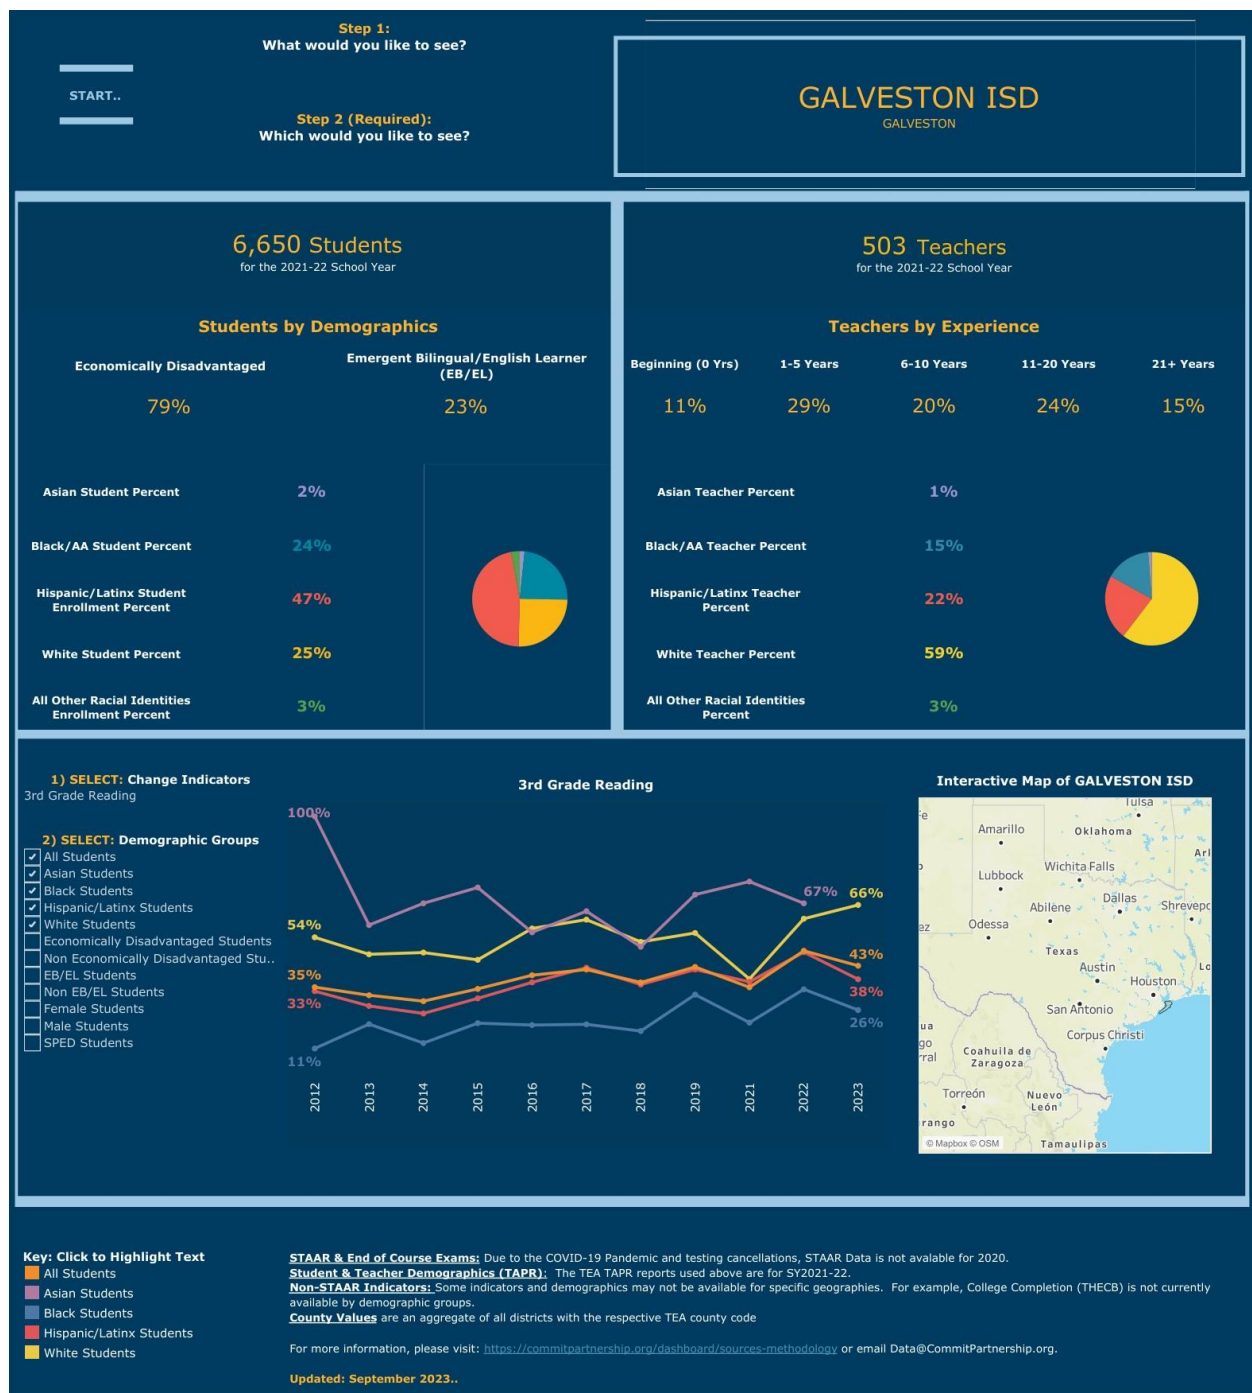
Step 1:
What would you like to see?

START..

Step 2 (Required):
Which would you like to see?

GALVESTON ISD
GALVESTON

6,650 Students
for the 2021-22 School Year

Students by Demographics

| Economically Disadvantaged | Emergent Bilingual/English Learner (EB/EL) |
|---|---|
| 79% | 23% |

| | |
|---|---|
| Asian Student Percent | 2% |
| Black/AA Student Percent | 24% |
| Hispanic/Latinx Student Enrollment Percent | 47% |
| White Student Percent | 25% |
| All Other Racial Identities Enrollment Percent | 3% |

503 Teachers
for the 2021-22 School Year

Teachers by Experience

| Beginning (0 Yrs) | 1-5 Years | 6-10 Years | 11-20 Years | 21+ Years |
|---|---|---|---|---|
| 11% | 29% | 20% | 24% | 15% |

| | |
|---|---|
| Asian Teacher Percent | 1% |
| Black/AA Teacher Percent | 15% |
| Hispanic/Latinx Teacher Percent | 22% |
| White Teacher Percent | 59% |
| All Other Racial Identities Percent | 3% |

1) SELECT: Change Indicators
3rd Grade Reading

2) SELECT: Demographic Groups
All Students
Asian Students
Black Students
Hispanic/Latinx Students
White Students
Economically Disadvantaged Students
Non Economically Disadvantaged Stu..
EB/EL Students
Non EB/EL Students
Female Students
Male Students
SPED Students

3rd Grade Reading

100% 54% 35% 33% 11% 67% 66% 43% 38% 26%
2012 2013 2014 2015 2016 2017 2018 2019 2021 2022 2023

Interactive Map of GALVESTON ISD
Tulsa Amarillo Oklahoma Ar Lubbock Wichita Falls Abilene Dallas Shrevep Odessa Texas Austin Houston Lo San Antonio Corpus Christi Coahuila de Zaragoza Torreón Nuevo León rango Tamaulipas ua go rral ez e
© Mapbox © OSM

Key: Click to Highlight Text
All Students
Asian Students
Black Students
Hispanic/Latinx Students
White Students

STAAR & End of Course Exams: Due to the COVID-19 Pandemic and testing cancellations, STAAR Data is not avalable for 2020.
Student & Teacher Demographics (TAPR): The TEA TAPR reports used above are for SY2021-22.
Non-STAAR Indicators: Some indicators and demographics may not be available for specific geographies. For example, College Completion (THECB) is not currently available by demographic groups.
County Values are an aggregate of all districts with the respective TEA county code

For more information, please visit: https://commitpartnership.org/dashboard/sources-methodology or email Data@CommitPartnership.org.

Updated: September 2023..